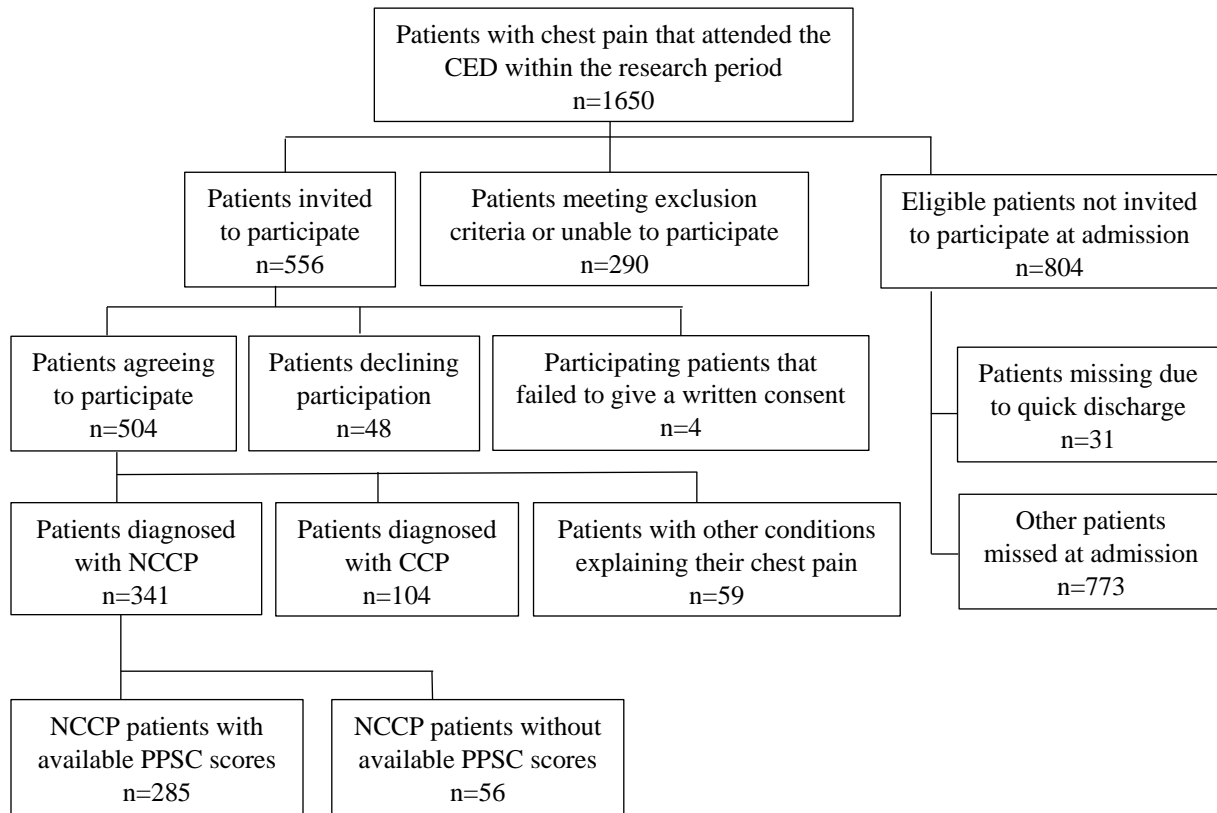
Patients with chest pain that attended the CED within the research period
n=1650

Patients invited to participate
n=556

Patients meeting exclusion criteria or unable to participate
n=290

Eligible patients not invited to participate at admission
n=804

Patients agreeing to participate
n=504

Patients declining participation
n=48

Participating patients that failed to give a written consent
n=4

Patients missing due to quick discharge
n=31

Patients diagnosed with NCCP
n=341

Patients diagnosed with CCP
n=104

Patients with other conditions explaining their chest pain
n=59

Other patients missed at admission
n=773

NCCP patients with available PPSC scores
n=285

NCCP patients without available PPSC scores
n=56